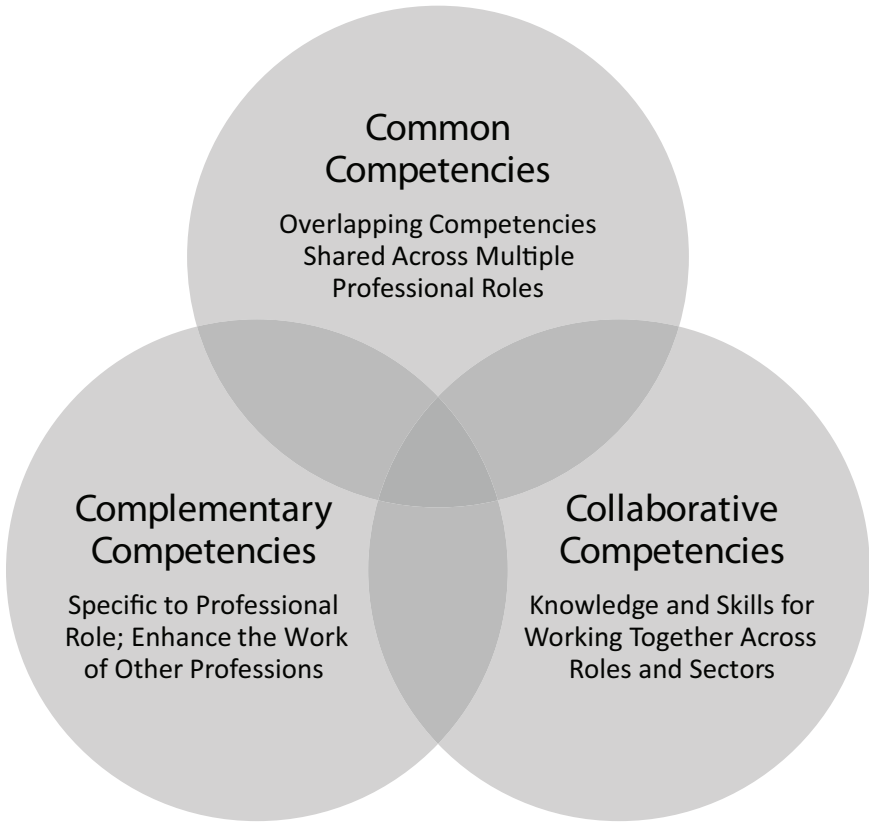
Common Competencies

Overlapping Competencies Shared Across Multiple Professional Roles

Complementary Competencies

Specific to Professional Role; Enhance the Work of Other Professions

Collaborative Competencies

Knowledge and Skills for Working Together Across Roles and Sectors